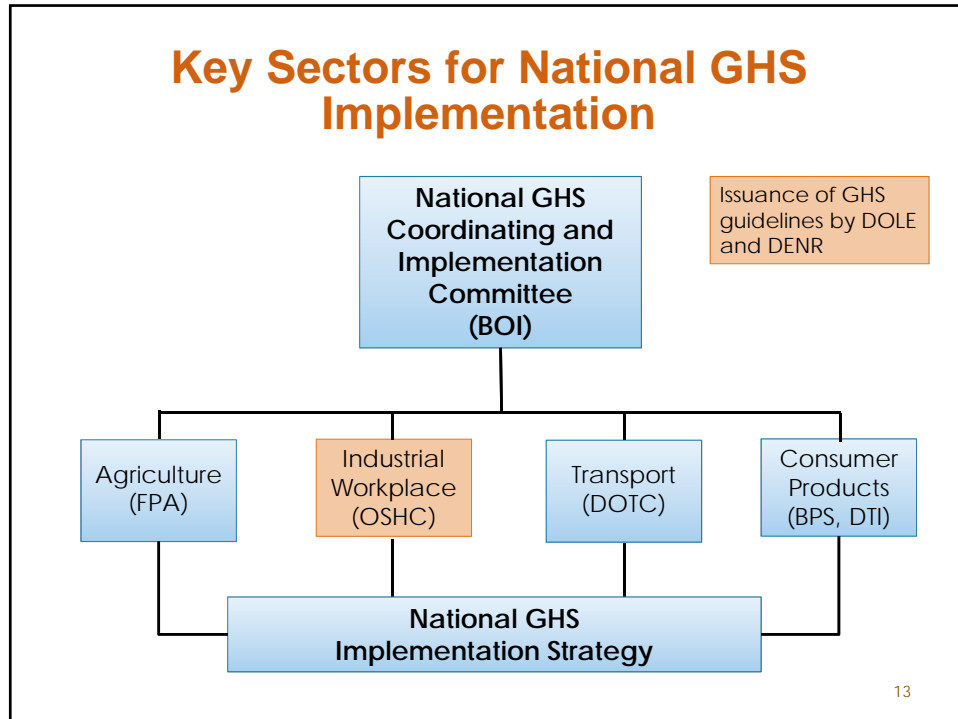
Key Sectors for National GHS Implementation

National GHS Coordinating and Implementation Committee (BOI)

Issuance of GHS guidelines by DOLE and DENR

Agriculture (FPA)

Industrial Workplace (OSHC)

Transport (DOTC)

Consumer Products (BPS, DTI)

National GHS Implementation Strategy

13